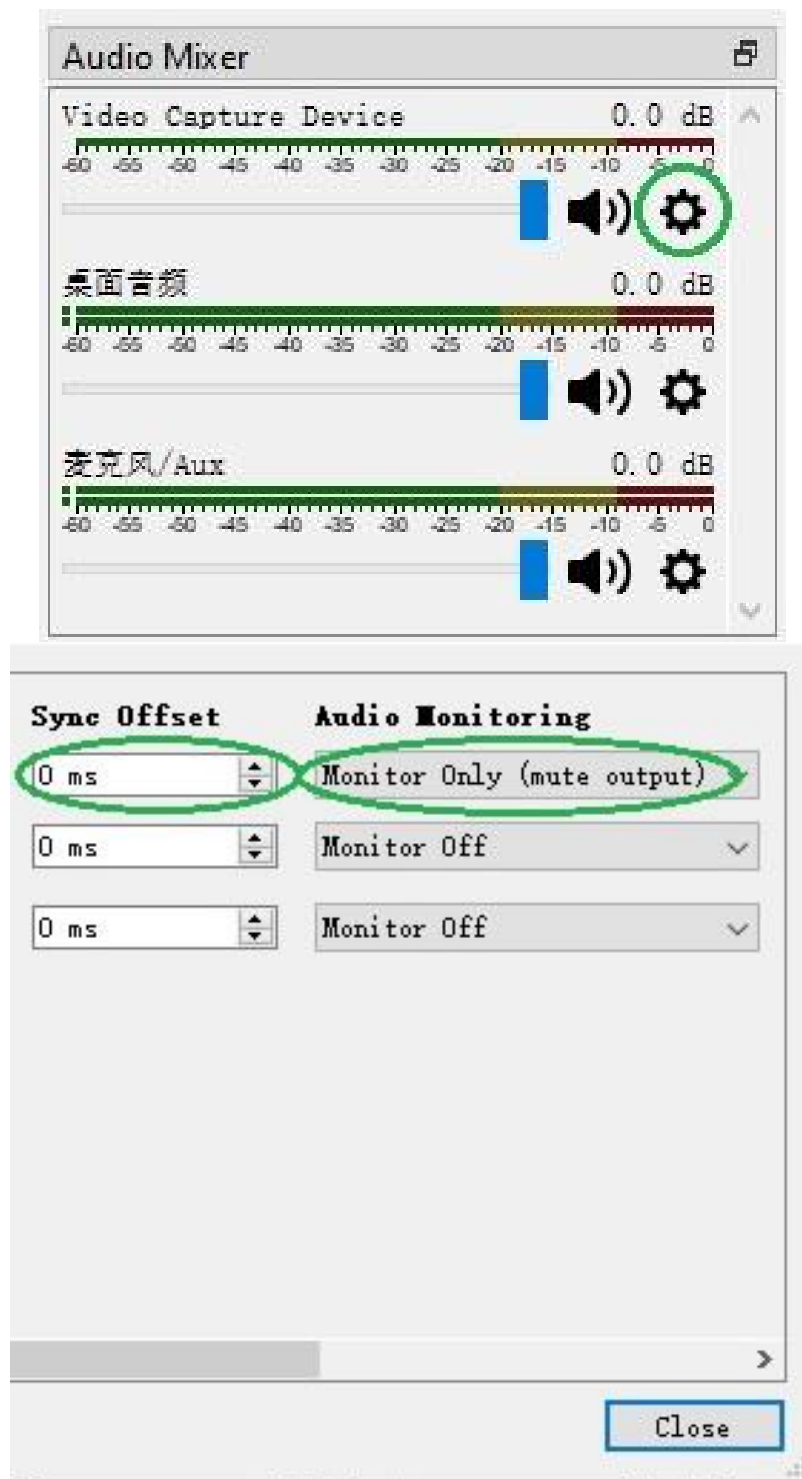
Audio Mixer

Video Capture Device 0.0 dB
-60 -55 -50 -45 -40 -35 -30 -25 -20 -15 -10 -5 0

桌面音频 0.0 dB
-60 -55 -50 -45 -40 -35 -30 -25 -20 -15 -10 -5 0

麦克风/Aux 0.0 dB
-60 -55 -50 -45 -40 -35 -30 -25 -20 -15 -10 -5 0

Sync Offset | Audio Monitoring
0 ms | Monitor Only (mute output)
0 ms | Monitor Off
0 ms | Monitor Off

Close